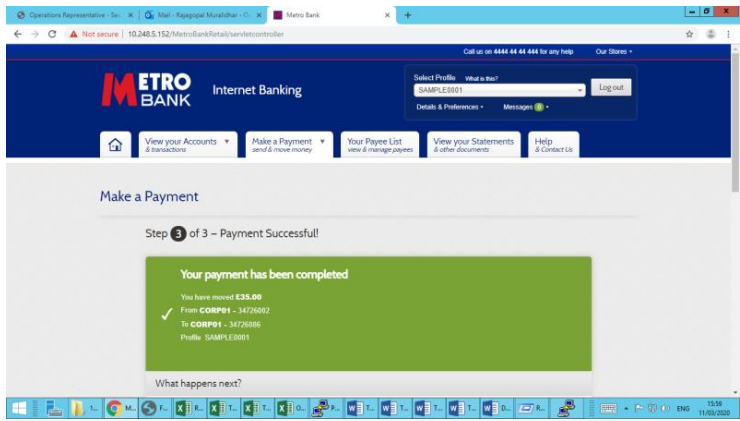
Operations Representative - Se ×
Mail - Rajagopal Muralidhar - O ×
Metro Bank ×
+

Not secure | 10.248.5.152/MetroBankRetail/servletcontroller

Call us on 4444 44 44 444 for any help
Our Stores

METRO BANK
Internet Banking

Select Profile What is this?
SAMPLE0001
Log out
Details & Preferences
Messages 0

View your Accounts & transactions
Make a Payment send & move money
Your Payee List view & manage payees
View your Statements & other documents
Help & Contact Us

Make a Payment

Step 3 of 3 – Payment Successful!

Your payment has been completed

You have moved £35.00
From CORP01 - 34726002
To CORP01 - 34726086
Profile SAMPLE0001

What happens next?

1... M... F... R... T... T... O... P... T... T... T... T... D... R...
ENG 15:59 11/03/2020